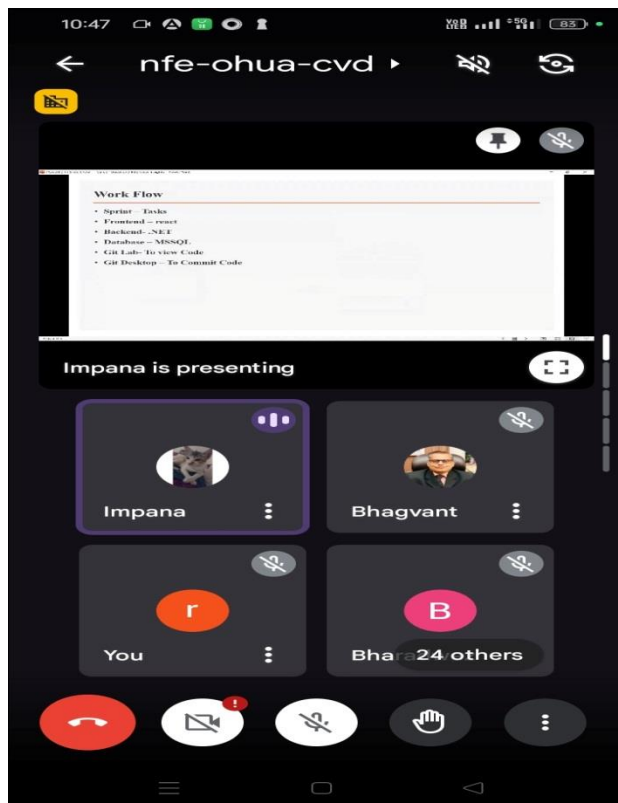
10:47

83

nfe-ohua-cvd ▸

Work Flow

- Sprint – Tasks
- Frontend – react
- Backend- .NET
- Database – MSSQL
- Git Lab- To view Code
- Git Desktop – To Commit Code

Impana is presenting

Impana

Bhagvant

r

You

B

Bhara 24 others